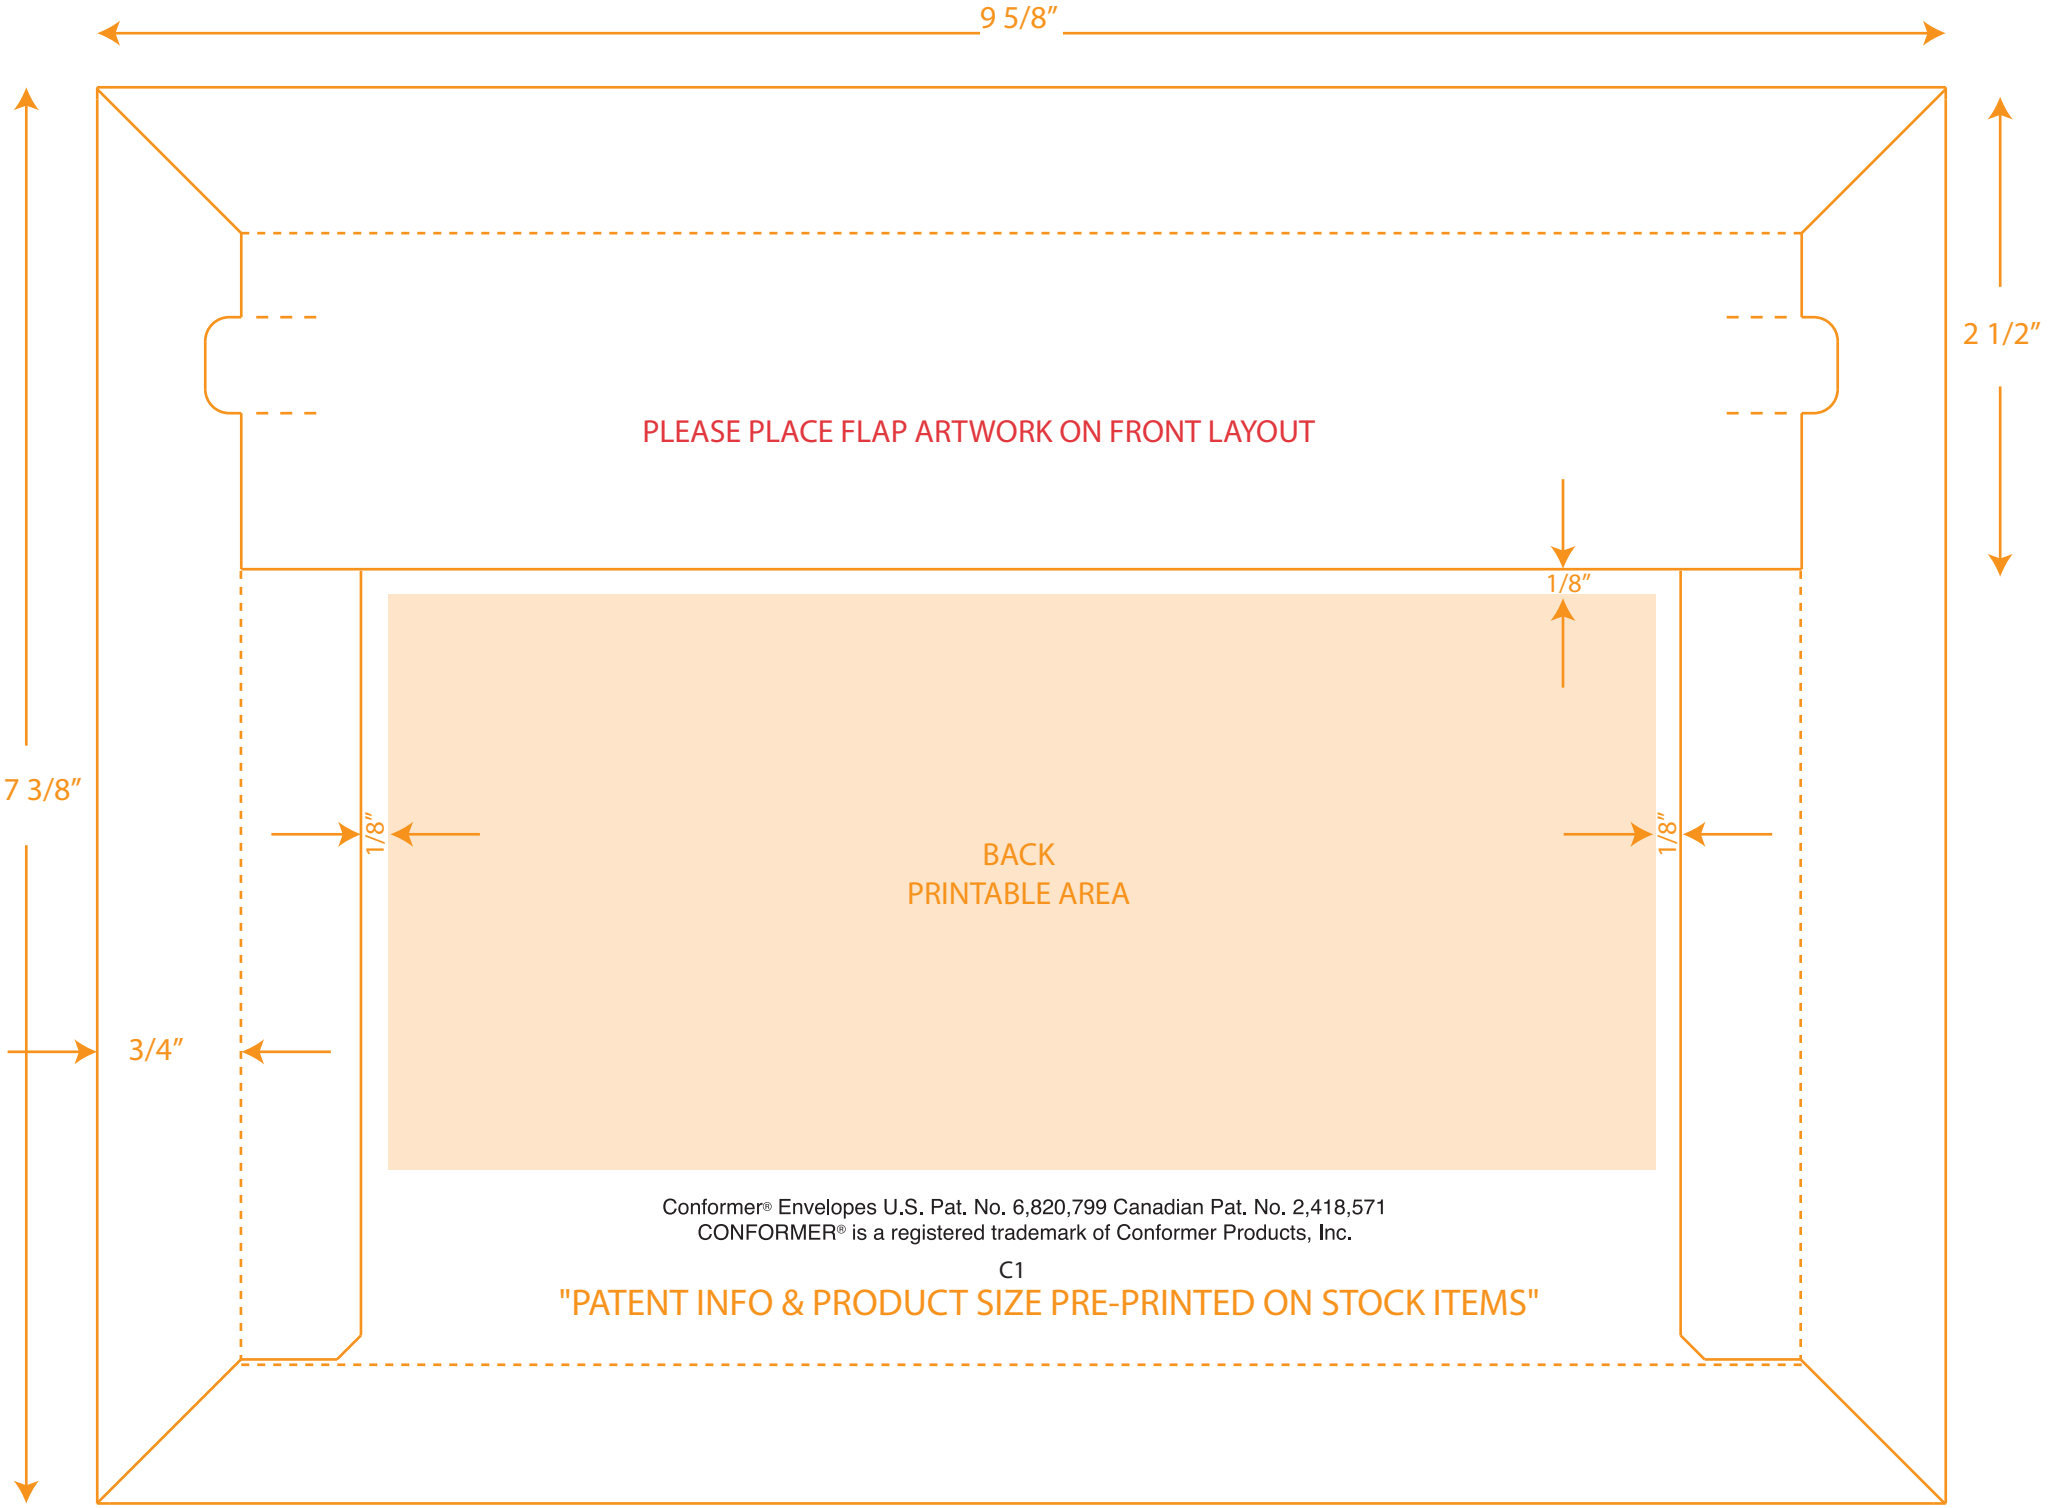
9 5/8″

2 1/2″

PLEASE PLACE FLAP ARTWORK ON FRONT LAYOUT

1/8″

7 3/8″

1/8″

1/8″

BACK
PRINTABLE AREA

3/4″

Conformer® Envelopes U.S. Pat. No. 6,820,799 Canadian Pat. No. 2,418,571
CONFORMER® is a registered trademark of Conformer Products, Inc.

C1

"PATENT INFO & PRODUCT SIZE PRE-PRINTED ON STOCK ITEMS"